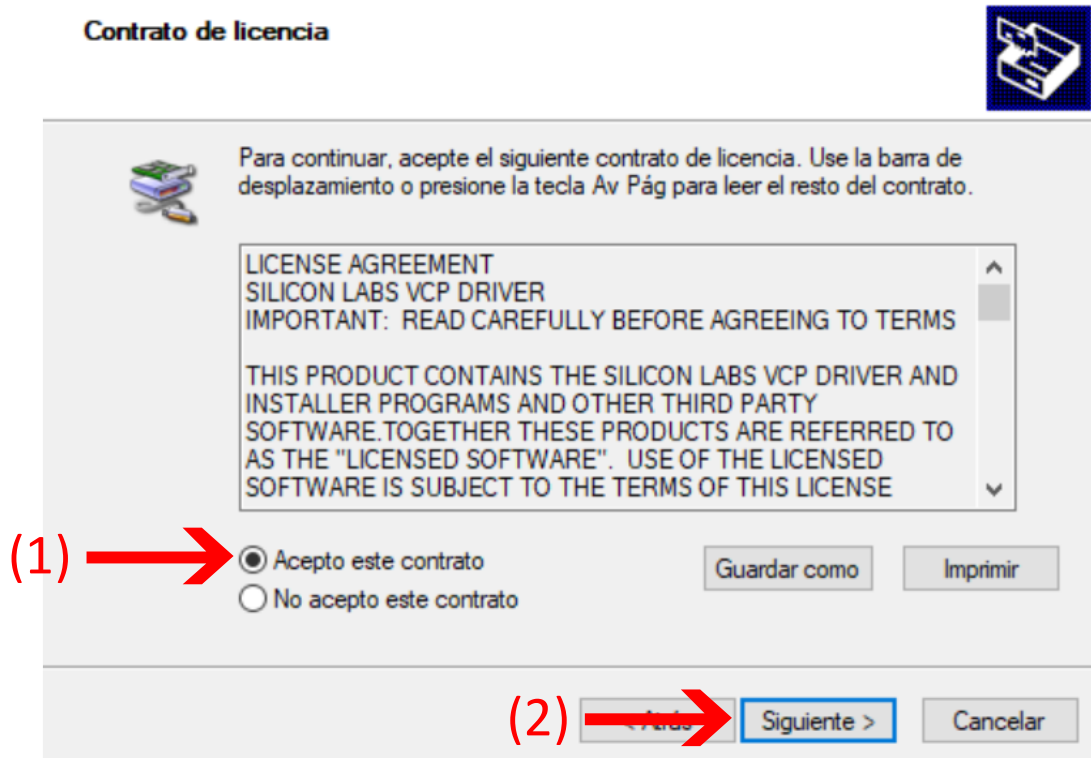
Contrato de licencia

Para continuar, acepte el siguiente contrato de licencia. Use la barra de desplazamiento o presione la tecla Av Pág para leer el resto del contrato.

LICENSE AGREEMENT
SILICON LABS VCP DRIVER
IMPORTANT: READ CAREFULLY BEFORE AGREEING TO TERMS

THIS PRODUCT CONTAINS THE SILICON LABS VCP DRIVER AND INSTALLER PROGRAMS AND OTHER THIRD PARTY SOFTWARE.TOGETHER THESE PRODUCTS ARE REFERRED TO AS THE "LICENSED SOFTWARE". USE OF THE LICENSED SOFTWARE IS SUBJECT TO THE TERMS OF THIS LICENSE

(1) Acepto este contrato
No acepto este contrato

Guardar como
Imprimir

(2) < Atrás
Siguiente >
Cancelar